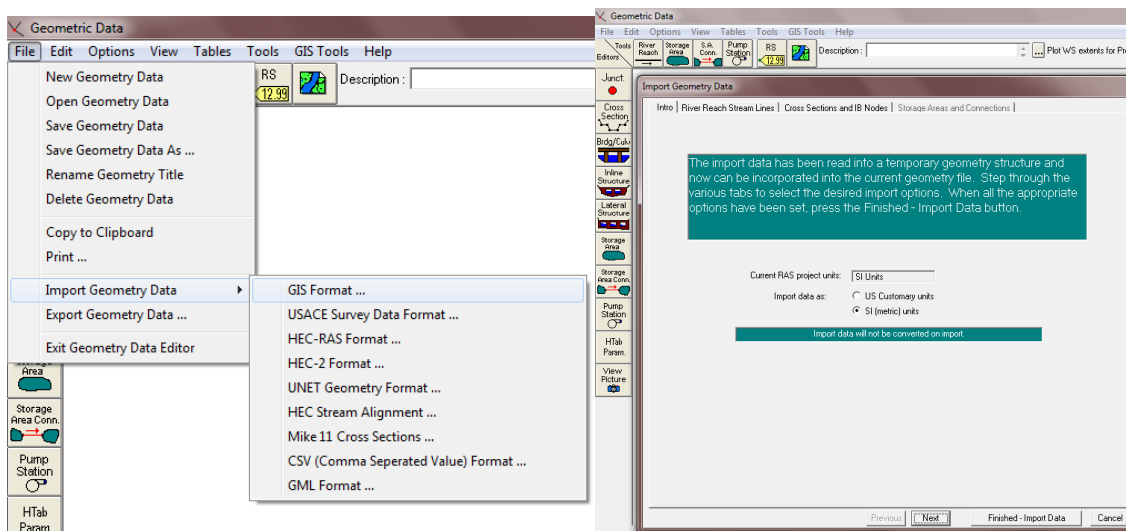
Geometric Data
File Edit Options View Tables Tools GIS Tools Help
New Geometry Data
Open Geometry Data
Save Geometry Data
Save Geometry Data As ...
Rename Geometry Title
Delete Geometry Data
Copy to Clipboard
Print ...
Import Geometry Data
Export Geometry Data ...
Exit Geometry Data Editor
RS 12.99
Description :
GIS Format ...
USACE Survey Data Format ...
HEC-RAS Format ...
HEC-2 Format ...
UNET Geometry Format ...
HEC Stream Alignment ...
Mike 11 Cross Sections ...
CSV (Comma Seperated Value) Format ...
GML Format ...
Storage Area
Storage Area Conn.
Pump Station
HTab Param

Geometric Data
File Edit Options View Tables Tools GIS Tools Help
Tools Editors
River Reach
Storage Area
S.A. Conn.
Pump Station
RS 12.99
Description :
Plot WS extents for Pr
Junct.
Cross Section
Brdg/Culv
Inline Structure
Lateral Structure
Storage Area
Storage Area Conn.
Pump Station
HTab Param.
View Picture
Import Geometry Data
Intro | River Reach Stream Lines | Cross Sections and IB Nodes | Storage Areas and Connections |
The import data has been read into a temporary geometry structure and now can be incorporated into the current geometry file. Step through the various tabs to select the desired import options. When all the appropriate options have been set, press the Finished - Import Data button.
Current RAS project units: SI Units
Import data as: US Customary units
SI (metric) units
Import data will not be converted on import.
Previous Next Finished - Import Data Cancel